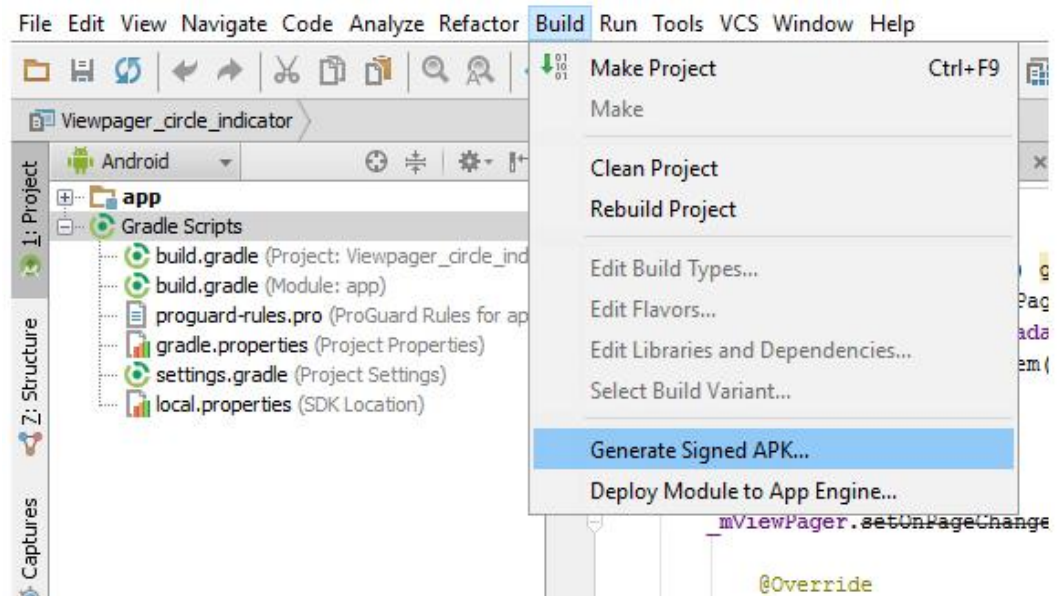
File Edit View Navigate Code Analyze Refactor Build Run Tools VCS Window Help

Viewpager_circle_indicator

Android

app
Gradle Scripts
build.gradle (Project: Viewpager_circle_ind
build.gradle (Module: app)
proguard-rules.pro (ProGuard Rules for ap
gradle.properties (Project Properties)
settings.gradle (Project Settings)
local.properties (SDK Location)

1: Project
7: Structure
Captures

Make Project Ctrl+F9
Make
Clean Project
Rebuild Project
Edit Build Types...
Edit Flavors...
Edit Libraries and Dependencies...
Select Build Variant...
Generate Signed APK...
Deploy Module to App Engine...

g
Pag
ada
em(
mViewPager.setOnPageChange
@Override